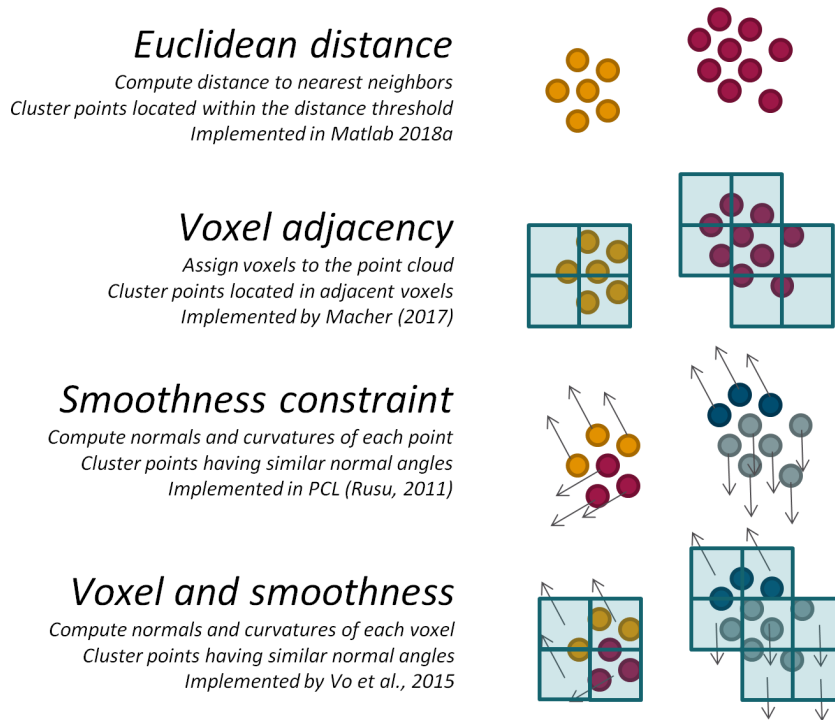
Euclidean distance
Compute distance to nearest neighbors
Cluster points located within the distance threshold
Implemented in Matlab 2018a

Voxel adjacency
Assign voxels to the point cloud
Cluster points located in adjacent voxels
Implemented by Macher (2017)

Smoothness constraint
Compute normals and curvatures of each point
Cluster points having similar normal angles
Implemented in PCL (Rusu, 2011)

Voxel and smoothness
Compute normals and curvatures of each voxel
Cluster points having similar normal angles
Implemented by Vo et al., 2015